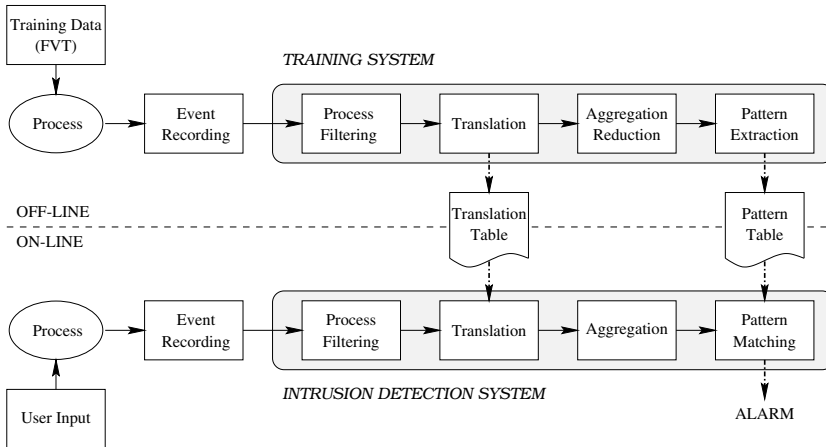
Training Data (FVT)

TRAINING SYSTEM

Process

Event Recording

Process Filtering

Translation

Aggregation Reduction

Pattern Extraction

OFF-LINE

ON-LINE

Translation Table

Pattern Table

Process

Event Recording

Process Filtering

Translation

Aggregation

Pattern Matching

User Input

INTRUSION DETECTION SYSTEM

ALARM